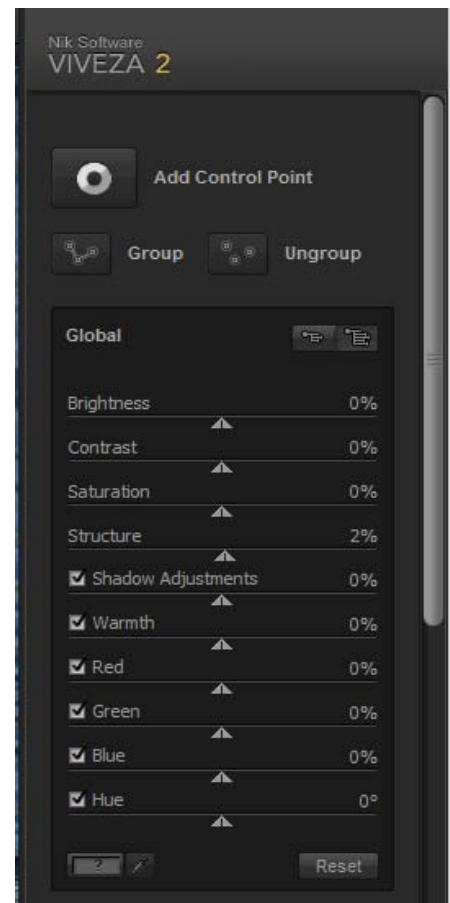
Nik Software
VIVEZA 2

Add Control Point

Group

Ungroup

Global

Brightness 0%

Contrast 0%

Saturation 0%

Structure 2%

Shadow Adjustments 0%

Warmth 0%

Red 0%

Green 0%

Blue 0%

Hue 0°

?

Reset